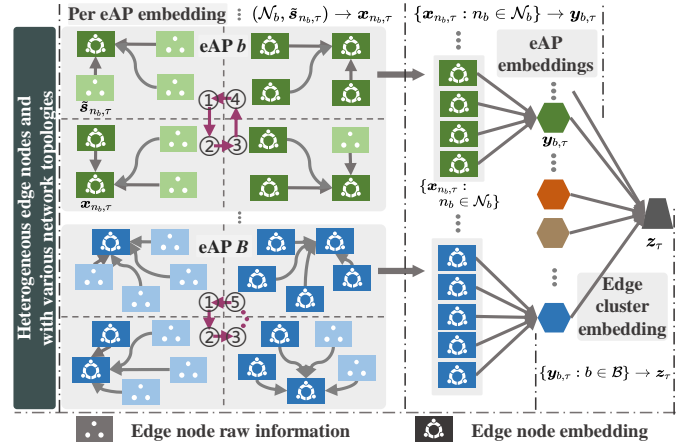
Heterogeneous edge nodes and with various network topologies

Per eAP embedding $(\mathcal{N}_b, \tilde{\boldsymbol{s}}_{n_b,\tau}) \rightarrow \boldsymbol{x}_{n_b,\tau}$

$\{\boldsymbol{x}_{n_b,\tau} : n_b \in \mathcal{N}_b\} \rightarrow \boldsymbol{y}_{b,\tau}$

eAP $b$

$\tilde{\boldsymbol{s}}_{n_b,\tau}$

① ④
② ③

$\boldsymbol{x}_{n_b,\tau}$

eAP embeddings

$\boldsymbol{y}_{b,\tau}$

$\{\boldsymbol{x}_{n_b,\tau} : n_b \in \mathcal{N}_b\}$

$\boldsymbol{z}_\tau$

eAP $B$

① ⑤
② ③

Edge cluster embedding

$\{\boldsymbol{y}_{b,\tau} : b \in \mathcal{B}\} \rightarrow \boldsymbol{z}_\tau$

Edge node raw information

Edge node embedding